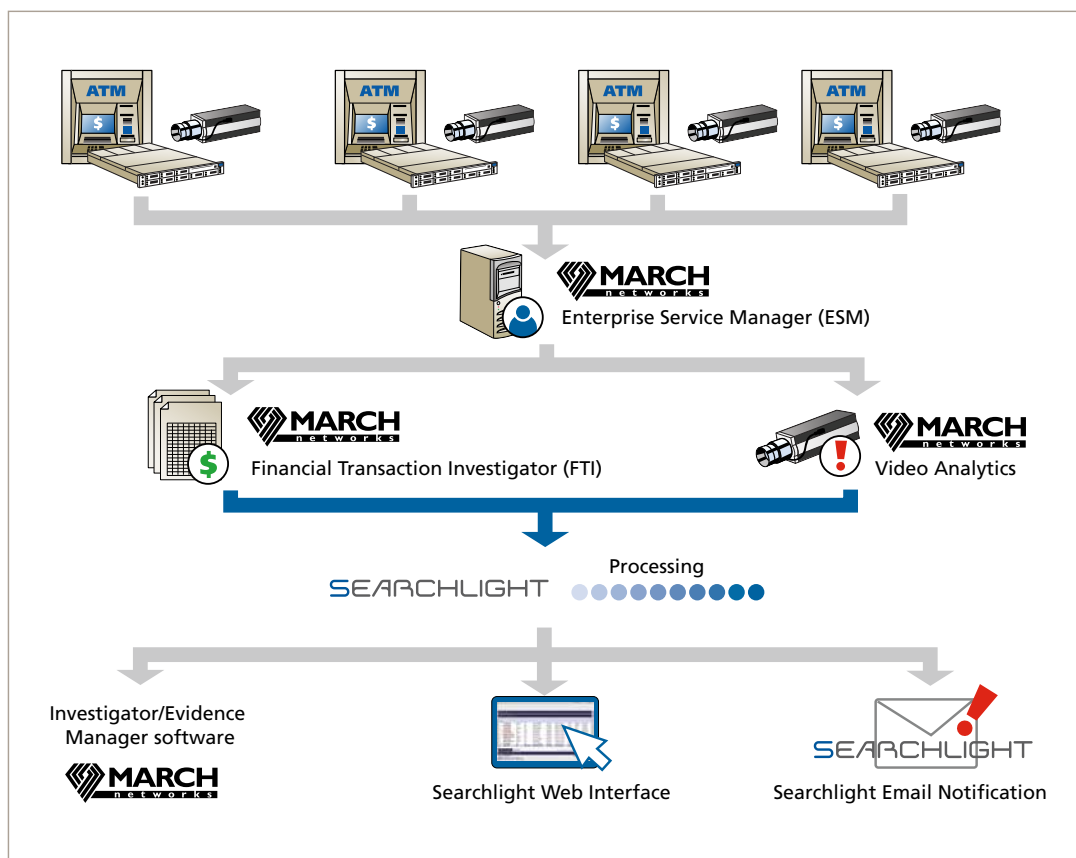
ATM $

ATM $

ATM $

ATM $

MARCH networks
Enterprise Service Manager (ESM)

MARCH networks
Financial Transaction Investigator (FTI)

MARCH networks
Video Analytics

SEARCHLIGHT
Processing

Investigator/Evidence Manager software
MARCH networks

Searchlight Web Interface

SEARCHLIGHT
Searchlight Email Notification